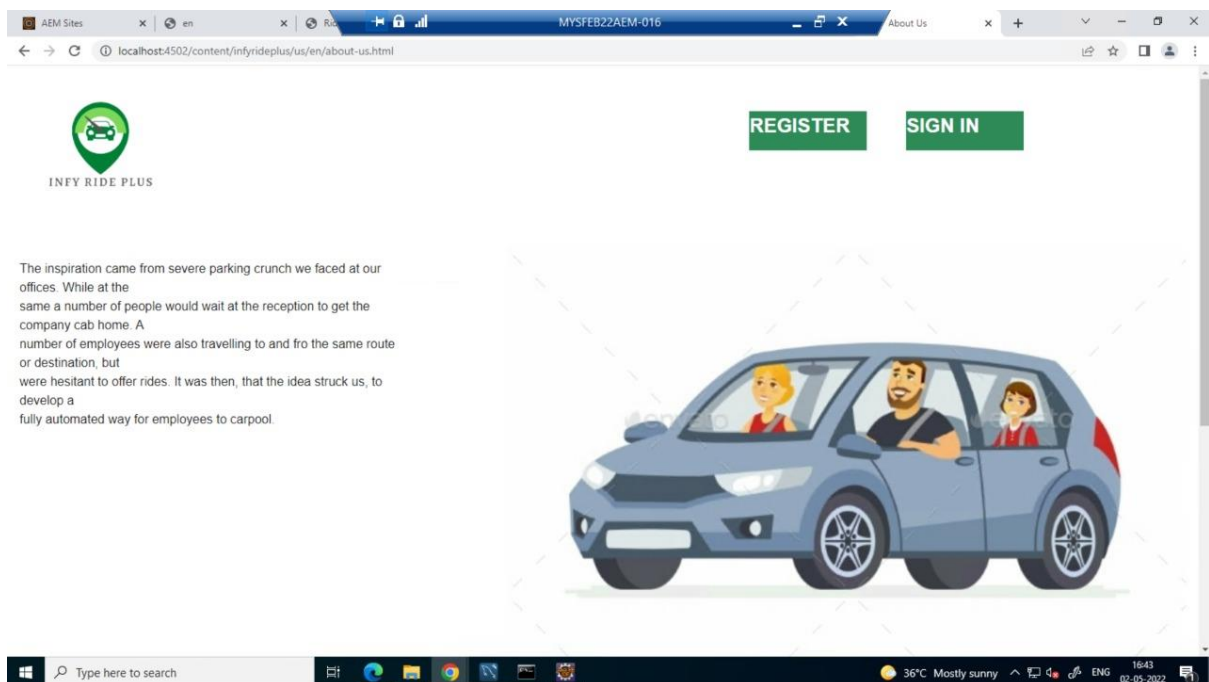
AEM Sites × en × Ri MYSFEB22AEM-016 About Us × +

localhost:4502/content/infyrideplus/us/en/about-us.html

INFY RIDE PLUS

REGISTER

SIGN IN

The inspiration came from severe parking crunch we faced at our offices. While at the same a number of people would wait at the reception to get the company cab home. A number of employees were also travelling to and fro the same route or destination, but were hesitant to offer rides. It was then, that the idea struck us, to develop a fully automated way for employees to carpool.

Type here to search

36°C Mostly sunny ENG 16:43 02-05-2022